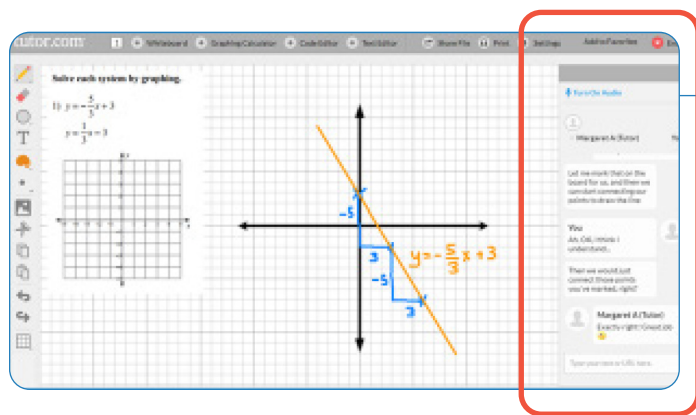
tutor.com

Whiteboard Graphing Calculator Code Editor Text Editor Share File Print Settings Add to Favorites

Solve each system by graphing.

1) $y=-\frac{5}{3}x+3$

$y=\frac{1}{3}x-3$

-5
3
-5
3

$y=-\frac{5}{3}x+3$

Turn On Audio

Margaret A (Tutor)

Let me mark that on the board for us, and then we can start connecting our points to draw the line

You
Ah, OK, I think I understand...

Then we would just connect those points we've marked, right?

Margaret A (Tutor)
Exactly right! Great job

Type your text or URL here